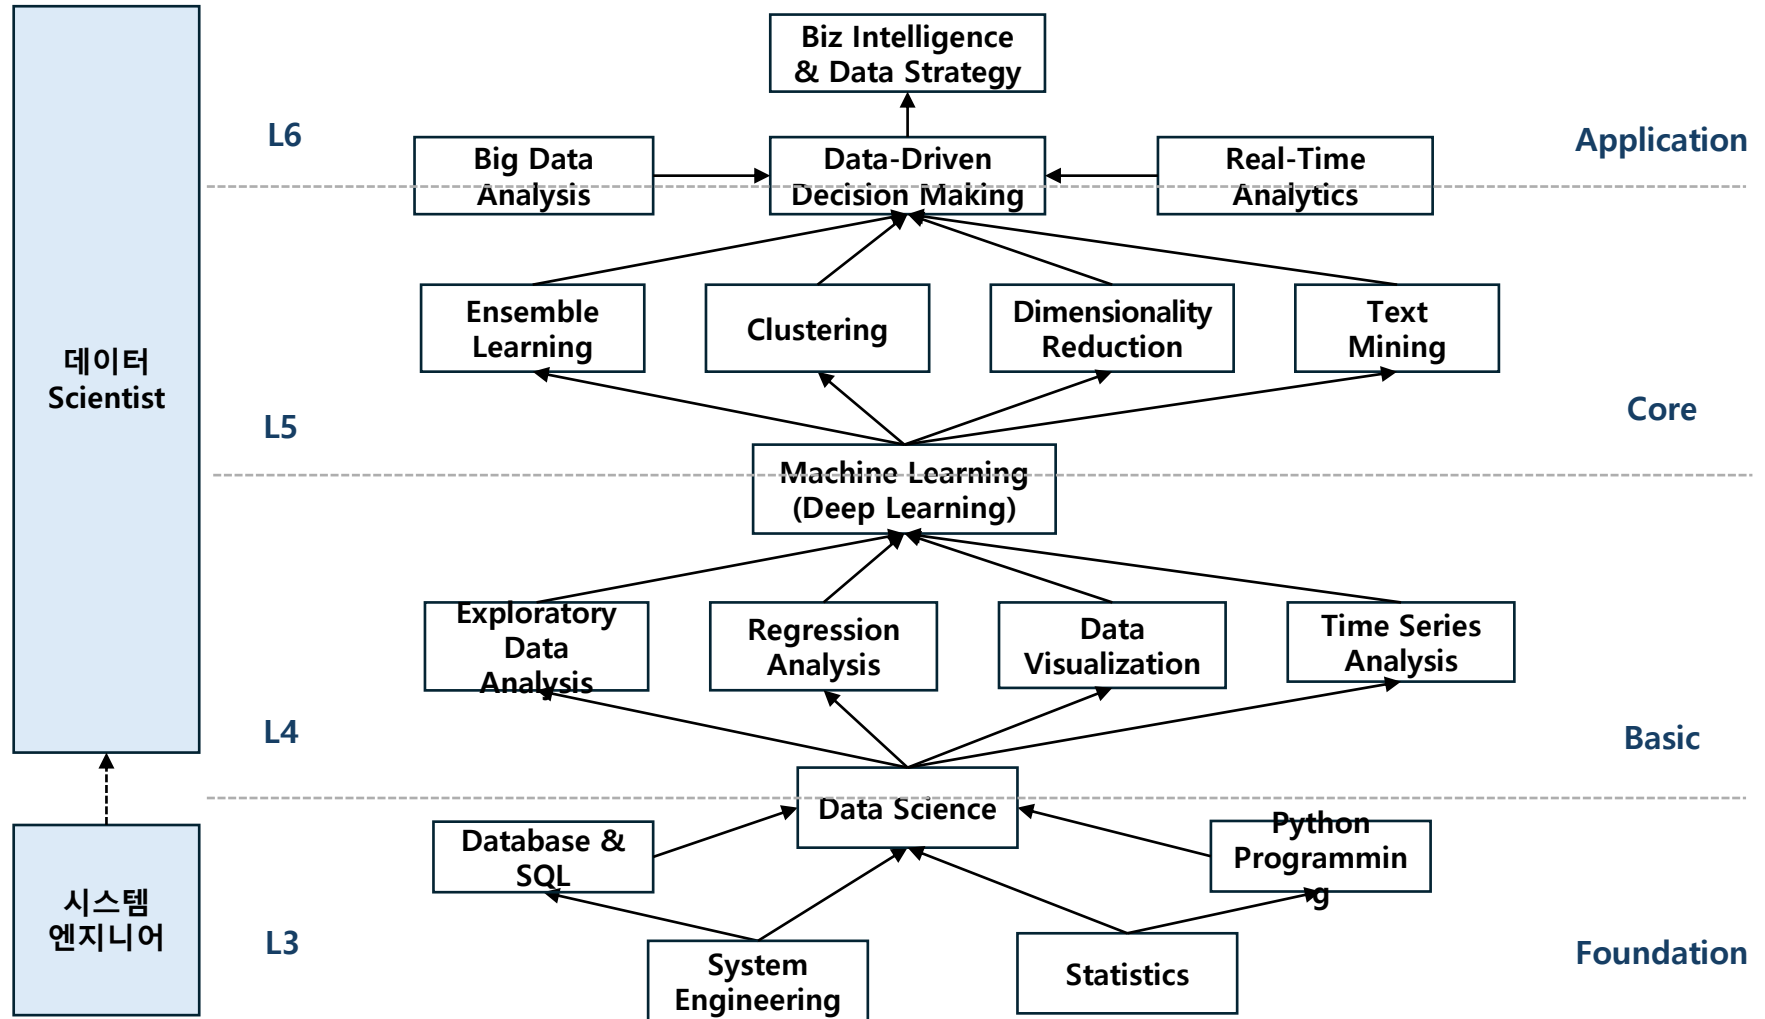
데이터
Scientist

Biz Intelligence & Data Strategy

L6

Big Data Analysis

Data-Driven Decision Making

Real-Time Analytics

Application

Ensemble Learning

Clustering

Dimensionality Reduction

Text Mining

L5

Core

Machine Learning (Deep Learning)

Exploratory Data Analysis

Regression Analysis

Data Visualization

Time Series Analysis

L4

Basic

Data Science

Database & SQL

Python Programmin g

시스템
엔지니어

L3

System Engineering

Statistics

Foundation